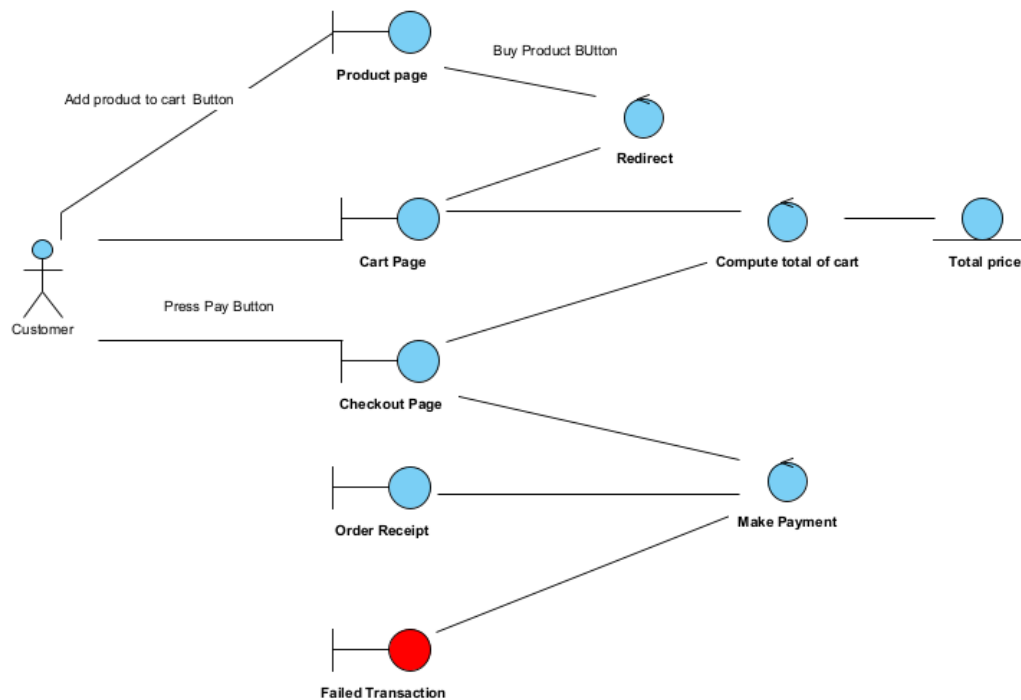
Product page

Buy Product BUtton

Add product to cart Button

Redirect

Customer

Cart Page

Compute total of cart

Total price

Press Pay Button

Checkout Page

Order Receipt

Make Payment

Failed Transaction